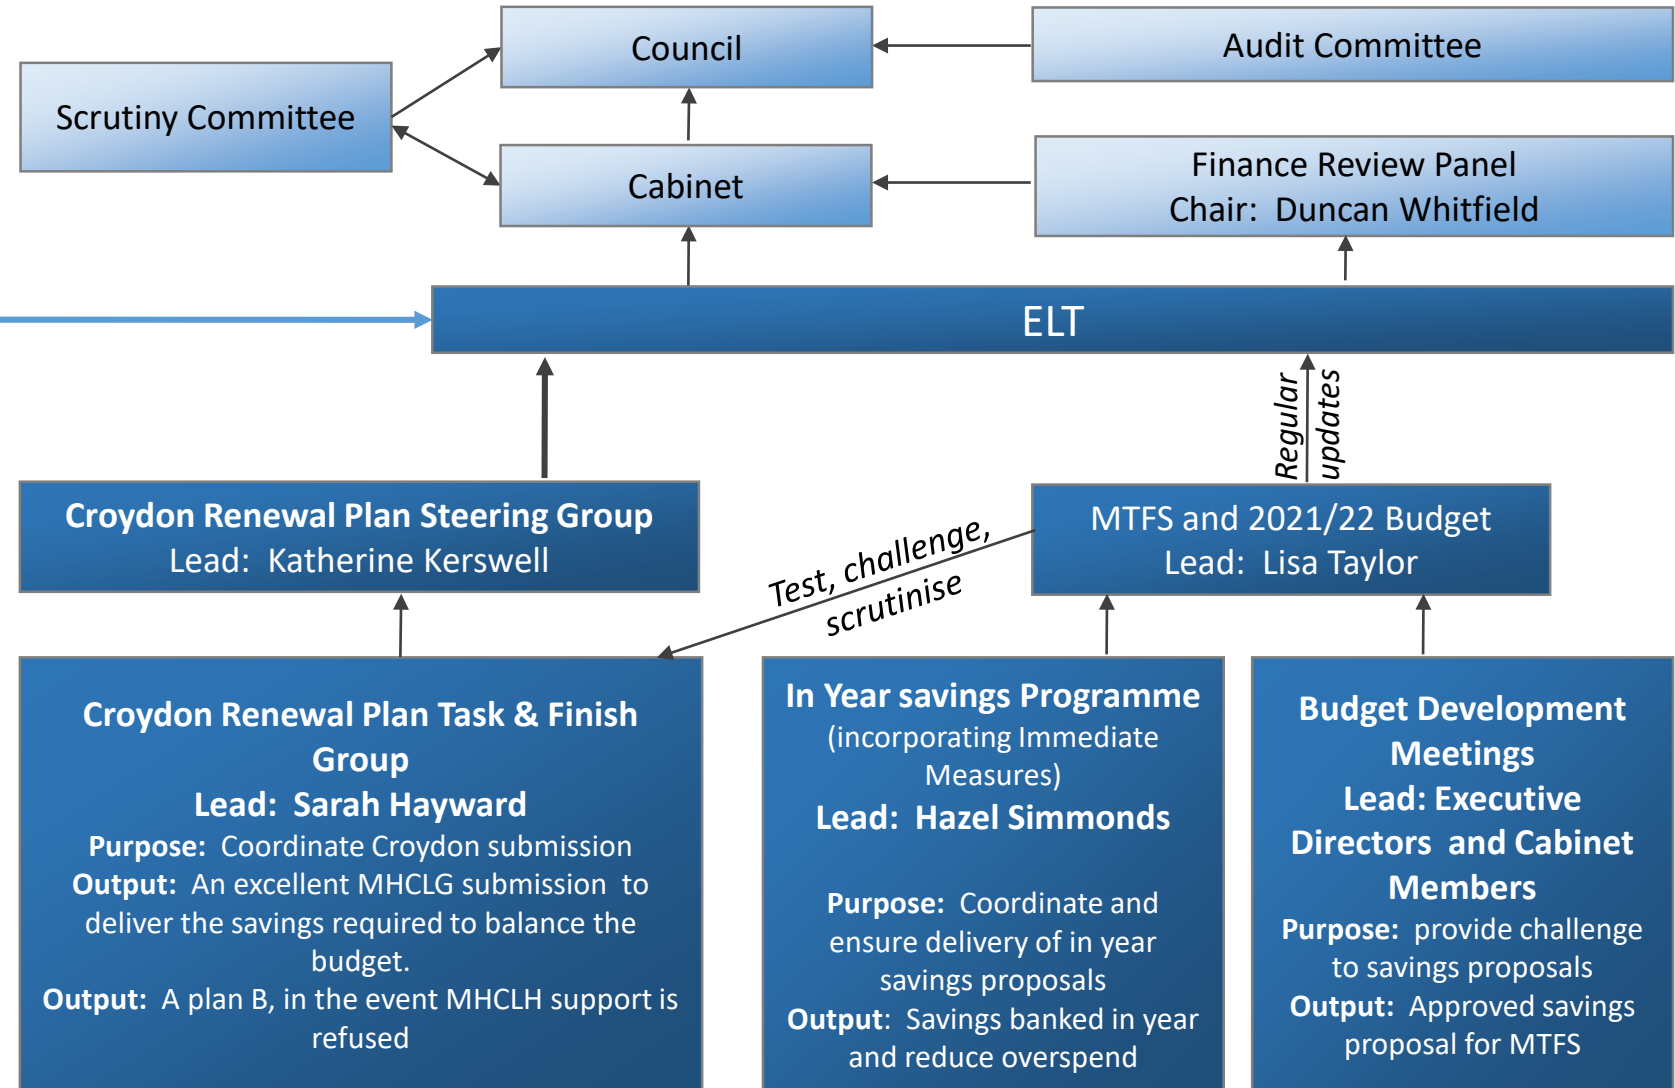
Council

Audit Committee

Scrutiny Committee

Cabinet

Finance Review Panel
Chair: Duncan Whitfield

ELT

Regular updates

Croydon Renewal Plan Steering Group
Lead: Katherine Kerswell

MTFS and 2021/22 Budget
Lead: Lisa Taylor

Test, challenge, scrutinise

Croydon Renewal Plan Task & Finish Group
Lead: Sarah Hayward
Purpose: Coordinate Croydon submission
Output: An excellent MHCLG submission to deliver the savings required to balance the budget.
Output: A plan B, in the event MHCLH support is refused

In Year savings Programme
(incorporating Immediate Measures)
Lead: Hazel Simmonds

Purpose: Coordinate and ensure delivery of in year savings proposals
Output: Savings banked in year and reduce overspend

Budget Development Meetings
Lead: Executive Directors and Cabinet Members
Purpose: provide challenge to savings proposals
Output: Approved savings proposal for MTFS